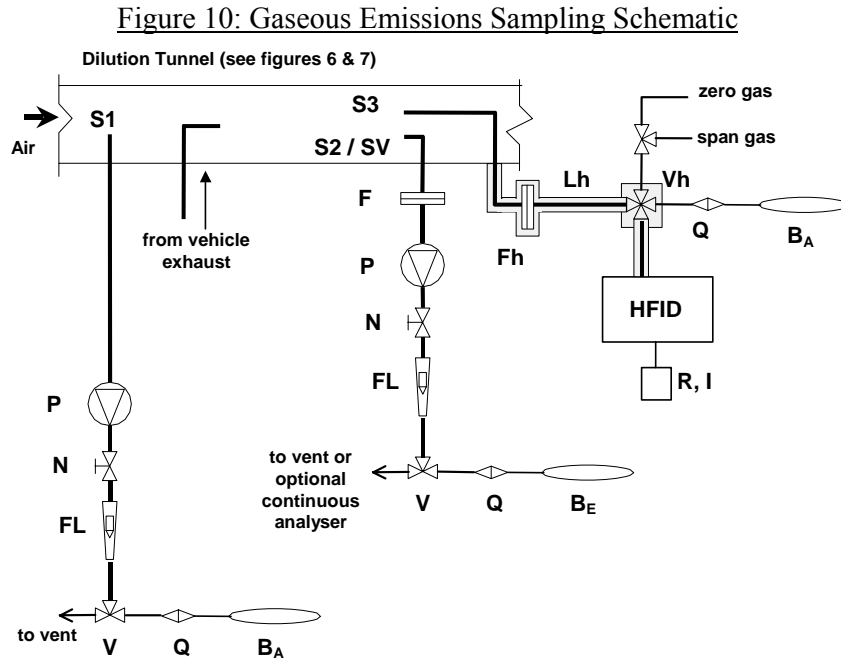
Figure 10: Gaseous Emissions Sampling Schematic

Dilution Tunnel (see figures 6 & 7)

Air

S1

from vehicle exhaust

S3

S2 / SV

zero gas

span gas

F

Lh

Vh

Fh

Q

$B_A$

P

N

HFID

FL

R, I

P

N

to vent or optional continuous analyser

V

Q

$B_E$

FL

to vent

V

Q

$B_A$